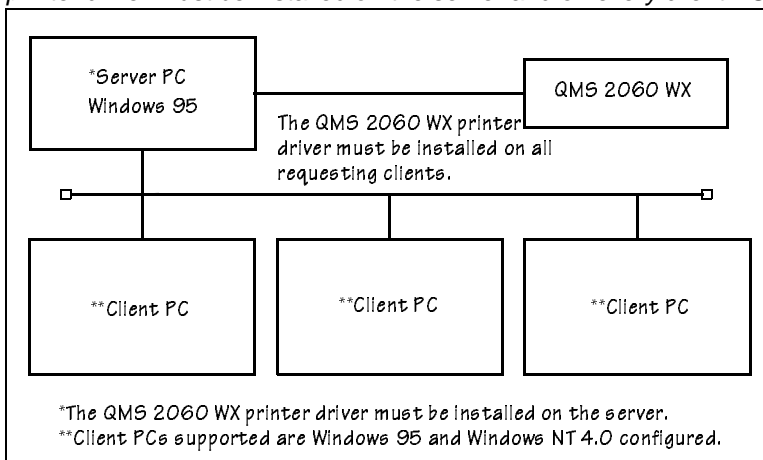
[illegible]

*Server PC
Windows 95

QMS 2060 WX

The QMS 2060 WX printer driver must be installed on all requesting clients.

**Client PC

**Client PC

**Client PC

*The QMS 2060 WX printer driver must be installed on the server.
**Client PCs supported are Windows 95 and Windows NT 4.0 configured.